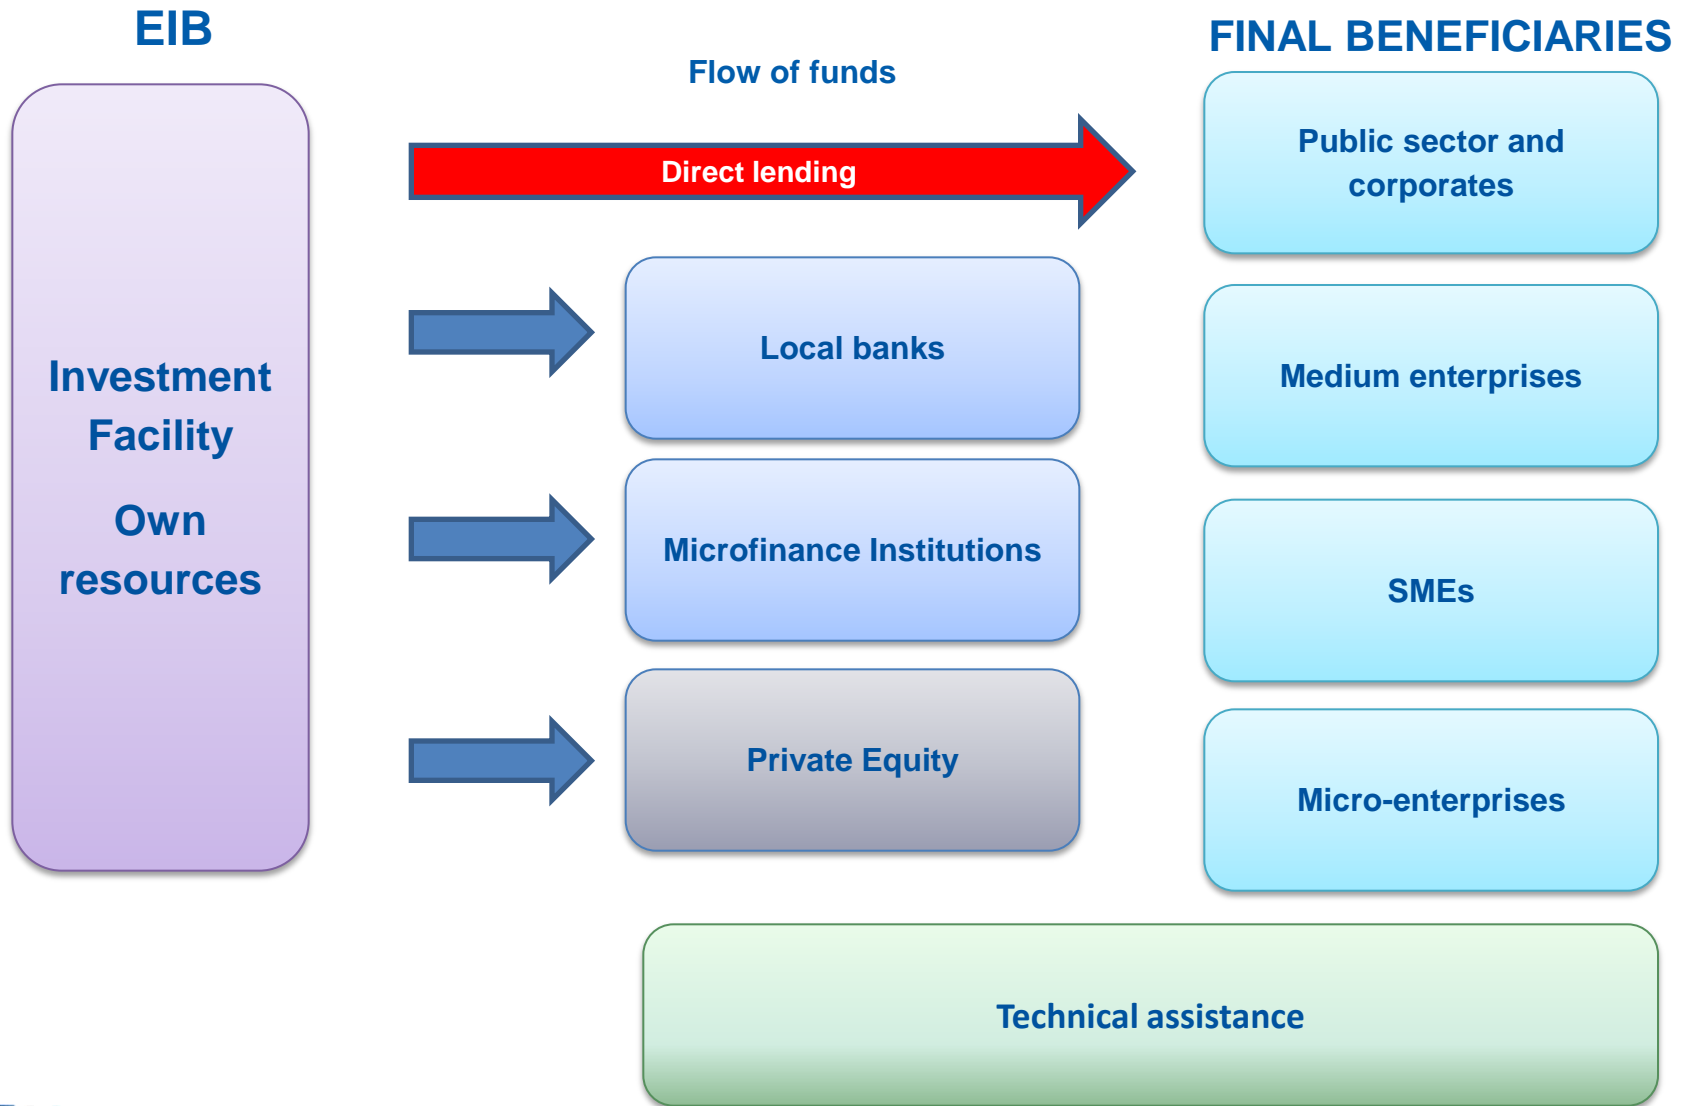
EIB

Flow of funds

FINAL BENEFICIARIES

Investment Facility

Own resources

Direct lending

Public sector and corporates

Local banks

Medium enterprises

Microfinance Institutions

SMEs

Private Equity

Micro-enterprises

Technical assistance